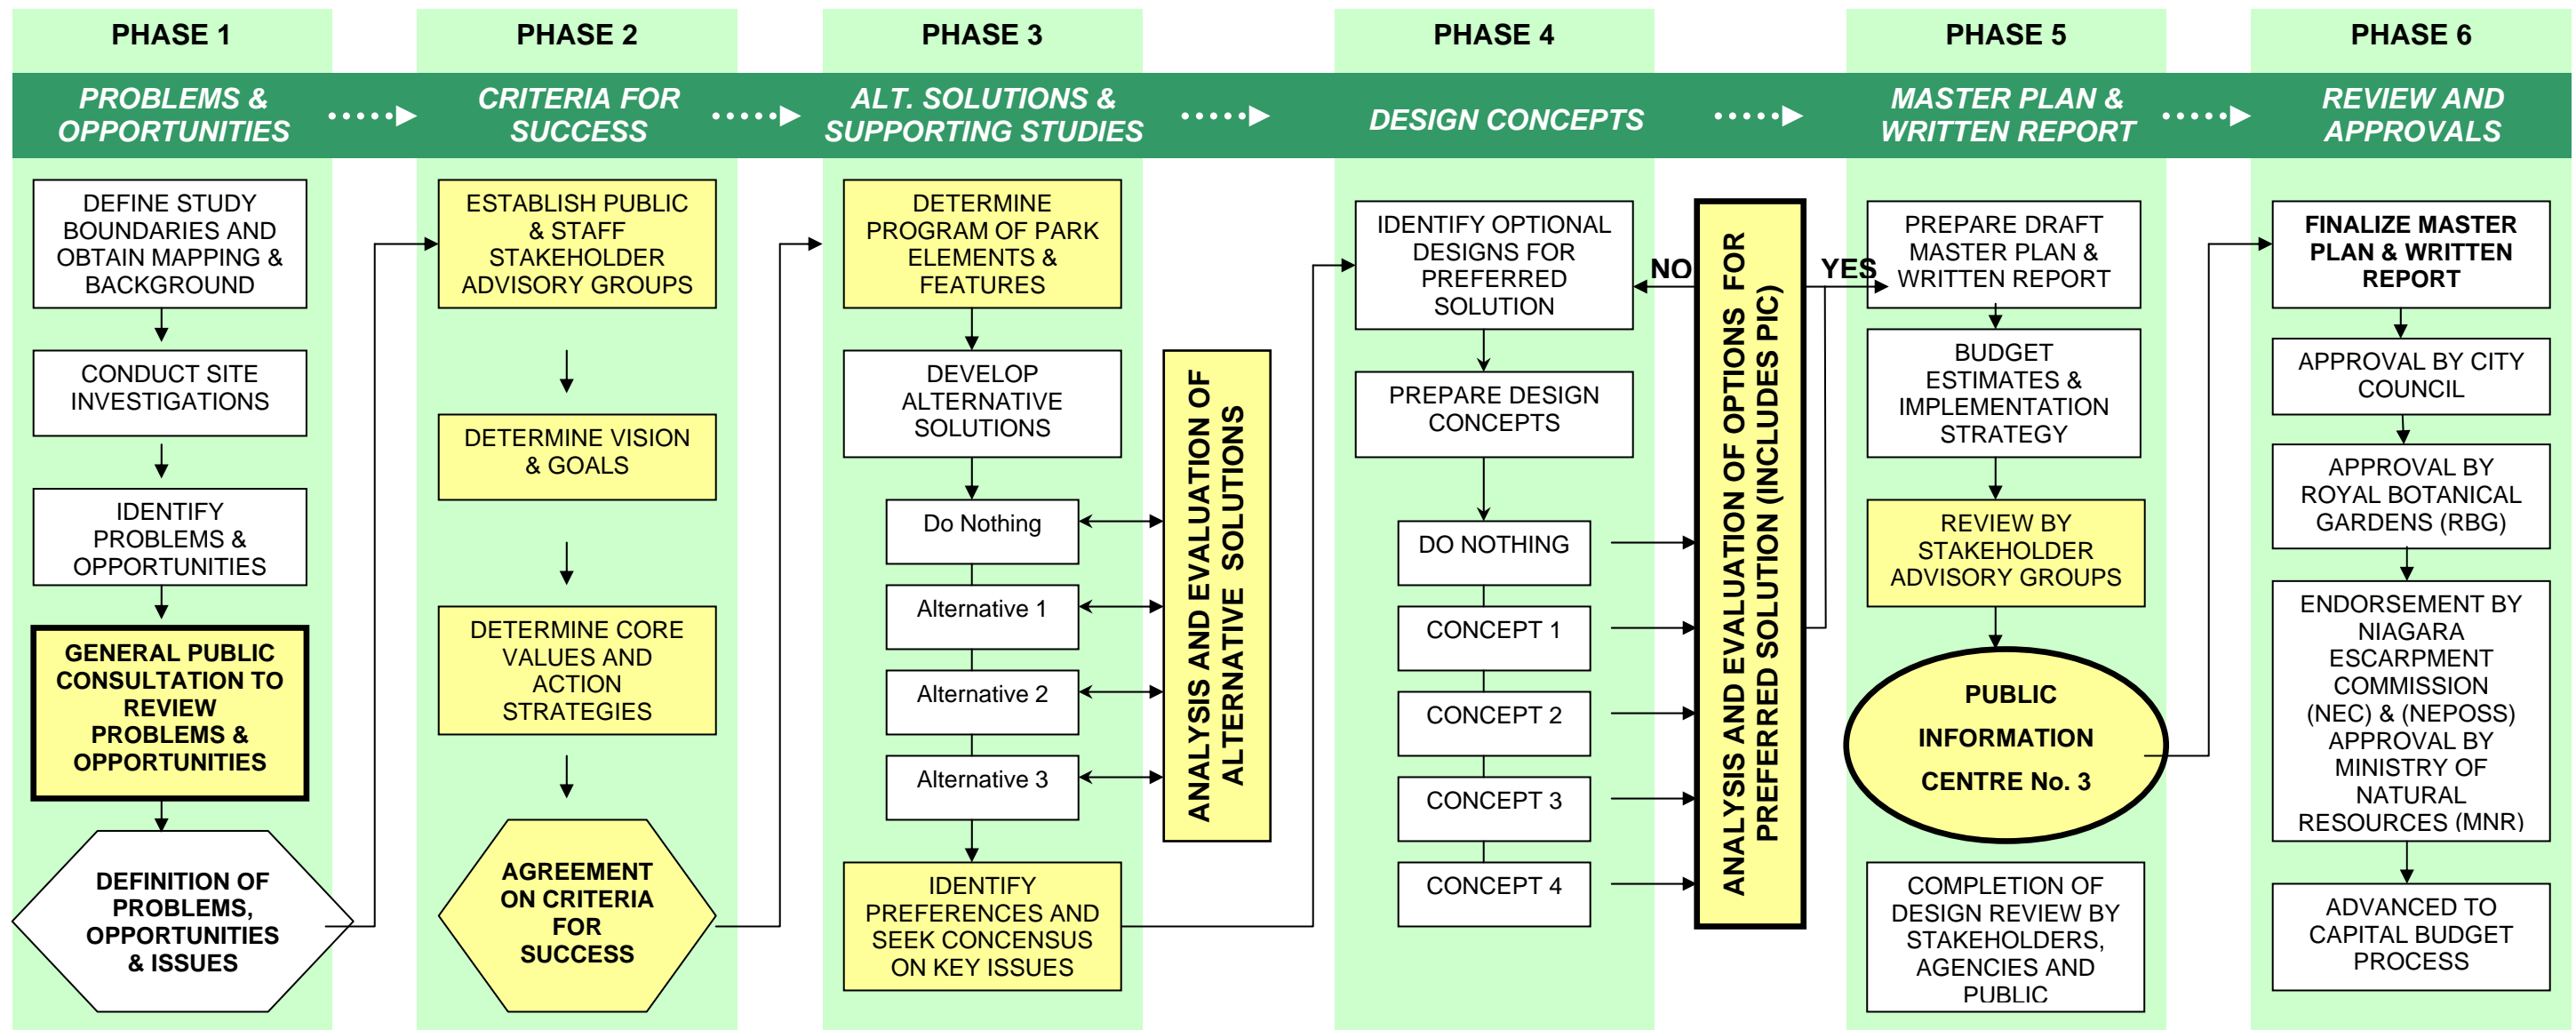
PHASE 1

PROBLEMS & OPPORTUNITIES

DEFINE STUDY BOUNDARIES AND OBTAIN MAPPING & BACKGROUND

CONDUCT SITE INVESTIGATIONS

IDENTIFY PROBLEMS & OPPORTUNITIES

GENERAL PUBLIC CONSULTATION TO REVIEW PROBLEMS & OPPORTUNITIES

DEFINITION OF PROBLEMS, OPPORTUNITIES & ISSUES

PHASE 2

CRITERIA FOR SUCCESS

ESTABLISH PUBLIC & STAFF STAKEHOLDER ADVISORY GROUPS

DETERMINE VISION & GOALS

DETERMINE CORE VALUES AND ACTION STRATEGIES

AGREEMENT ON CRITERIA FOR SUCCESS

PHASE 3

ALT. SOLUTIONS & SUPPORTING STUDIES

DETERMINE PROGRAM OF PARK ELEMENTS & FEATURES

DEVELOP ALTERNATIVE SOLUTIONS

Do Nothing

Alternative 1

Alternative 2

Alternative 3

IDENTIFY PREFERENCES AND SEEK CONCENSUS ON KEY ISSUES

ANALYSIS AND EVALUATION OF ALTERNATIVE SOLUTIONS

PHASE 4

DESIGN CONCEPTS

IDENTIFY OPTIONAL DESIGNS FOR PREFERRED SOLUTION

PREPARE DESIGN CONCEPTS

DO NOTHING

CONCEPT 1

CONCEPT 2

CONCEPT 3

CONCEPT 4

NO

ANALYSIS AND EVALUATION OF OPTIONS FOR PREFERRED SOLUTION (INCLUDES PIC)

YES

PHASE 5

MASTER PLAN & WRITTEN REPORT

PREPARE DRAFT MASTER PLAN & WRITTEN REPORT

BUDGET ESTIMATES & IMPLEMENTATION STRATEGY

REVIEW BY STAKEHOLDER ADVISORY GROUPS

PUBLIC INFORMATION CENTRE No. 3

COMPLETION OF DESIGN REVIEW BY STAKEHOLDERS, AGENCIES AND PUBLIC

PHASE 6

REVIEW AND APPROVALS

FINALIZE MASTER PLAN & WRITTEN REPORT

APPROVAL BY CITY COUNCIL

APPROVAL BY ROYAL BOTANICAL GARDENS (RBG)

ENDORSEMENT BY NIAGARA ESCARPMENT COMMISSION (NEC) & (NEPOSS) APPROVAL BY MINISTRY OF NATURAL RESOURCES (MNR)

ADVANCED TO CAPITAL BUDGET PROCESS